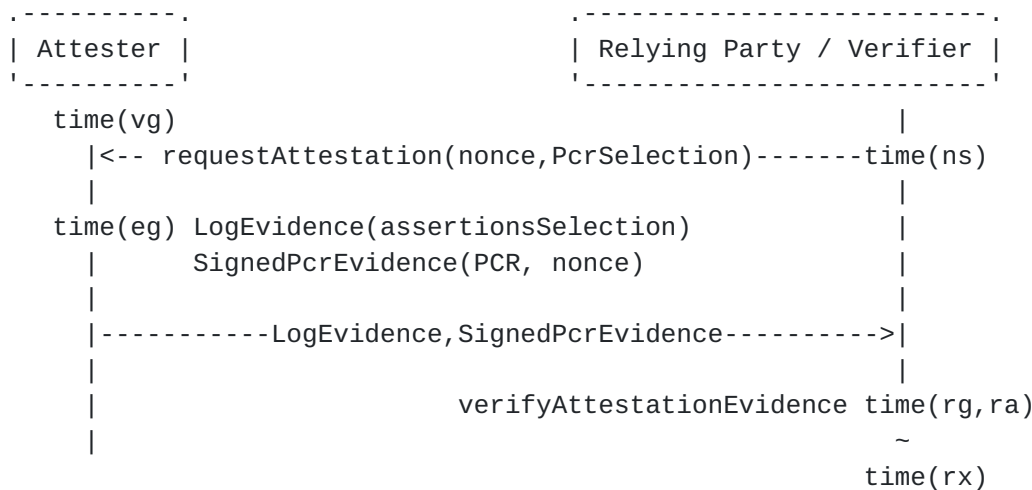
Attester

Relying Party / Verifier

time(vg)

requestAttestation(nonce,PcrSelection)

time(ns)

time(eg) LogEvidence(assertionsSelection)

SignedPcrEvidence(PCR, nonce)

LogEvidence,SignedPcrEvidence

verifyAttestationEvidence time(rg,ra)

~

time(rx)